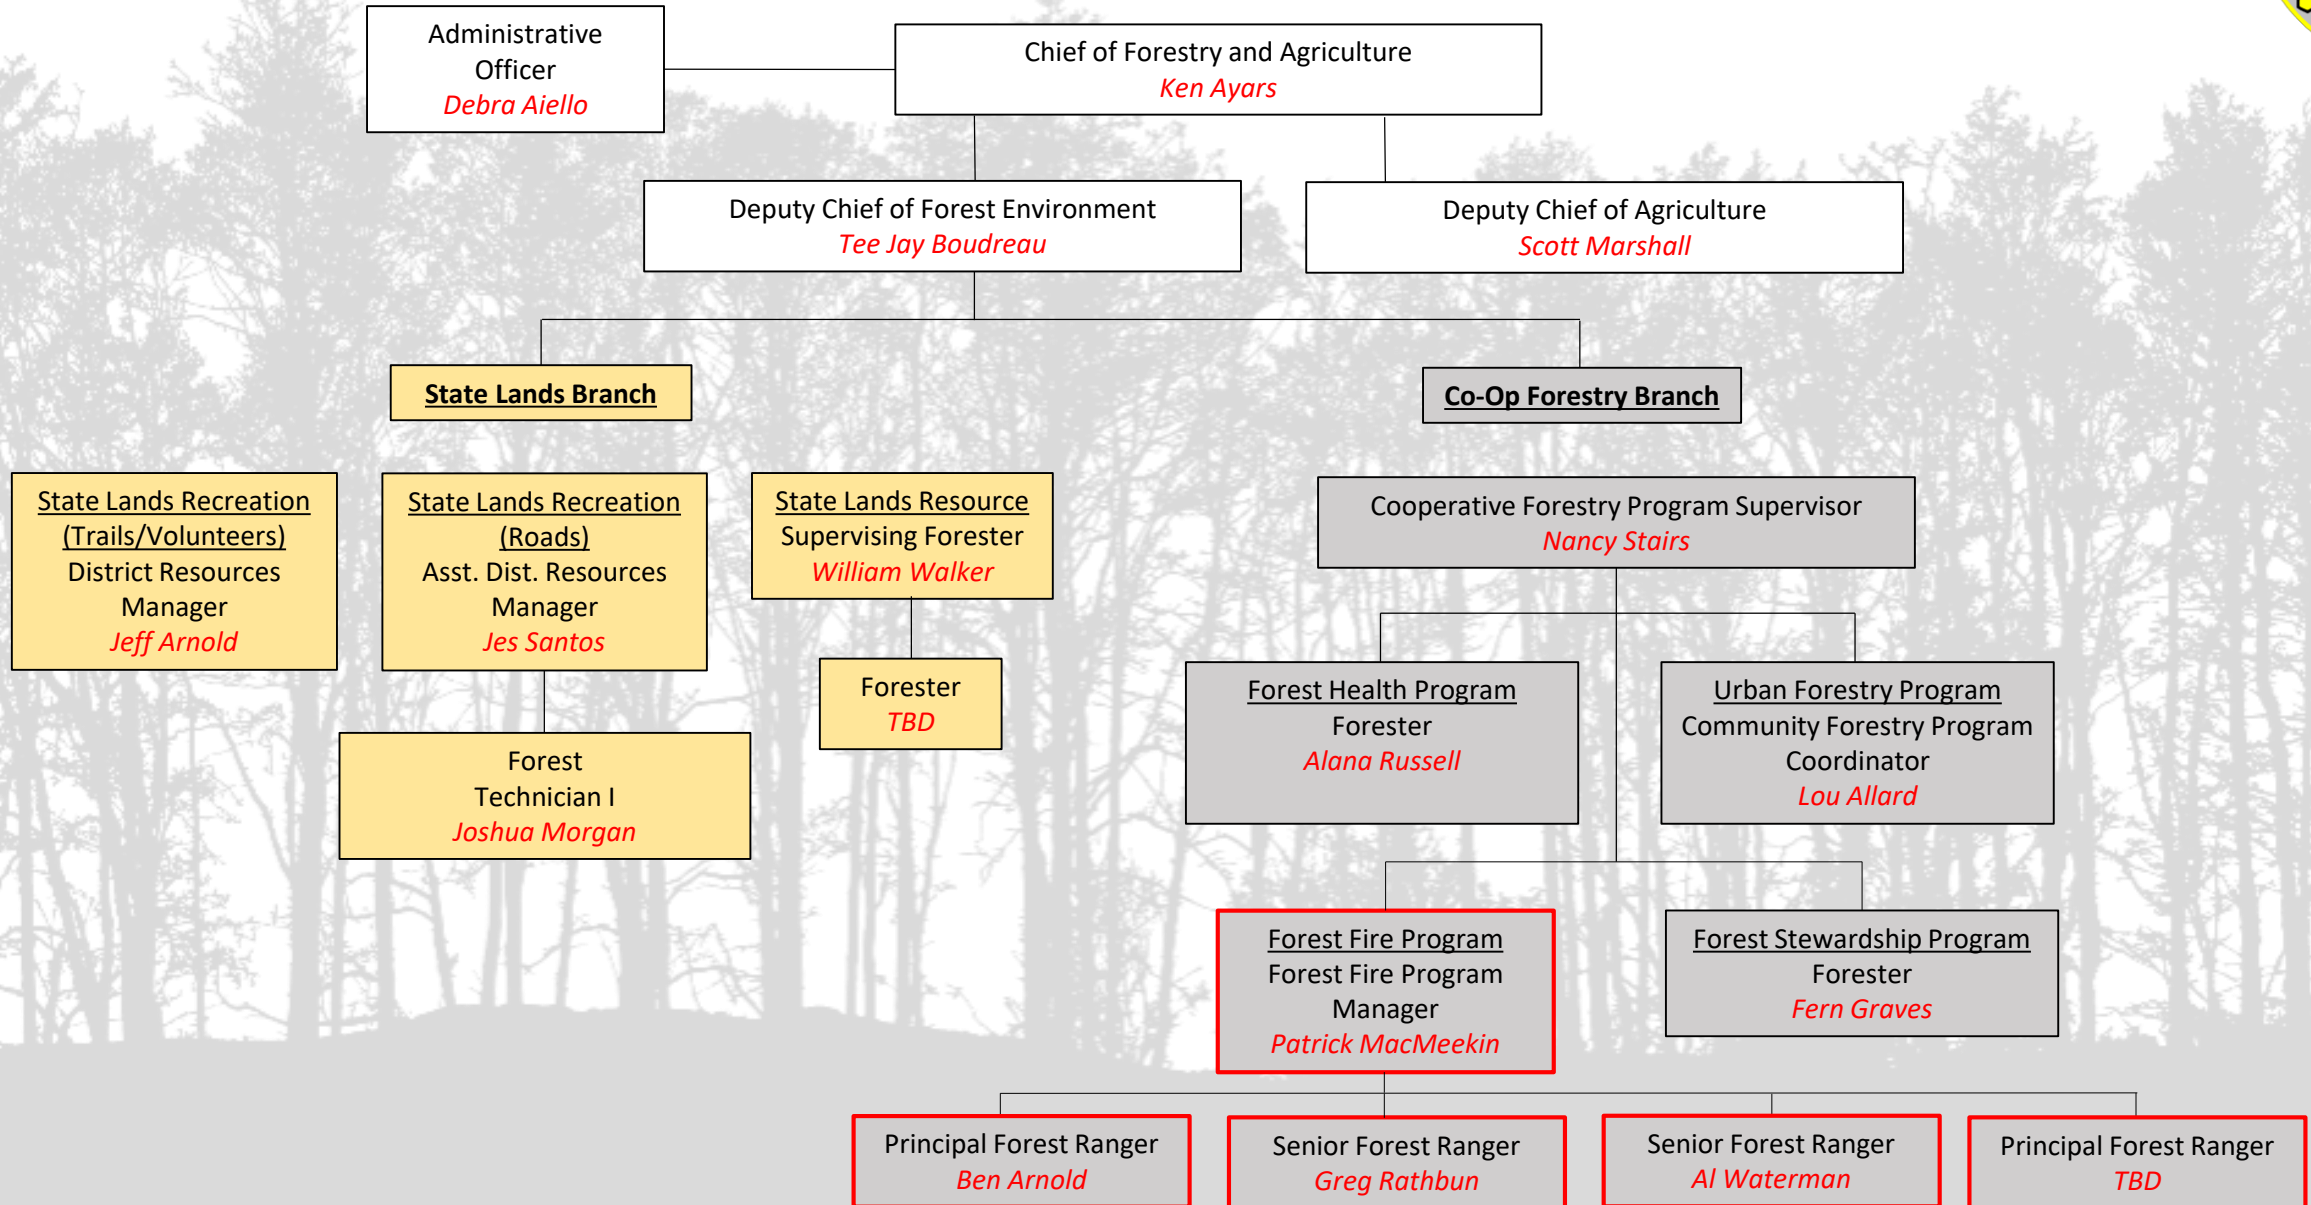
Administrative Officer
Debra Aiello

Chief of Forestry and Agriculture
Ken Ayars

Deputy Chief of Forest Environment
Tee Jay Boudreau

Deputy Chief of Agriculture
Scott Marshall

State Lands Branch

Co-Op Forestry Branch

State Lands Recreation (Trails/Volunteers)
District Resources Manager
Jeff Arnold

State Lands Recreation (Roads)
Asst. Dist. Resources Manager
Jes Santos

State Lands Resource
Supervising Forester
William Walker

Forester
TBD

Forest Technician I
Joshua Morgan

Cooperative Forestry Program Supervisor
Nancy Stairs

Forest Health Program
Forester
Alana Russell

Urban Forestry Program
Community Forestry Program Coordinator
Lou Allard

Forest Fire Program
Forest Fire Program Manager
Patrick MacMeekin

Forest Stewardship Program
Forester
Fern Graves

Principal Forest Ranger
Ben Arnold

Senior Forest Ranger
Greg Rathbun

Senior Forest Ranger
Al Waterman

Principal Forest Ranger
TBD